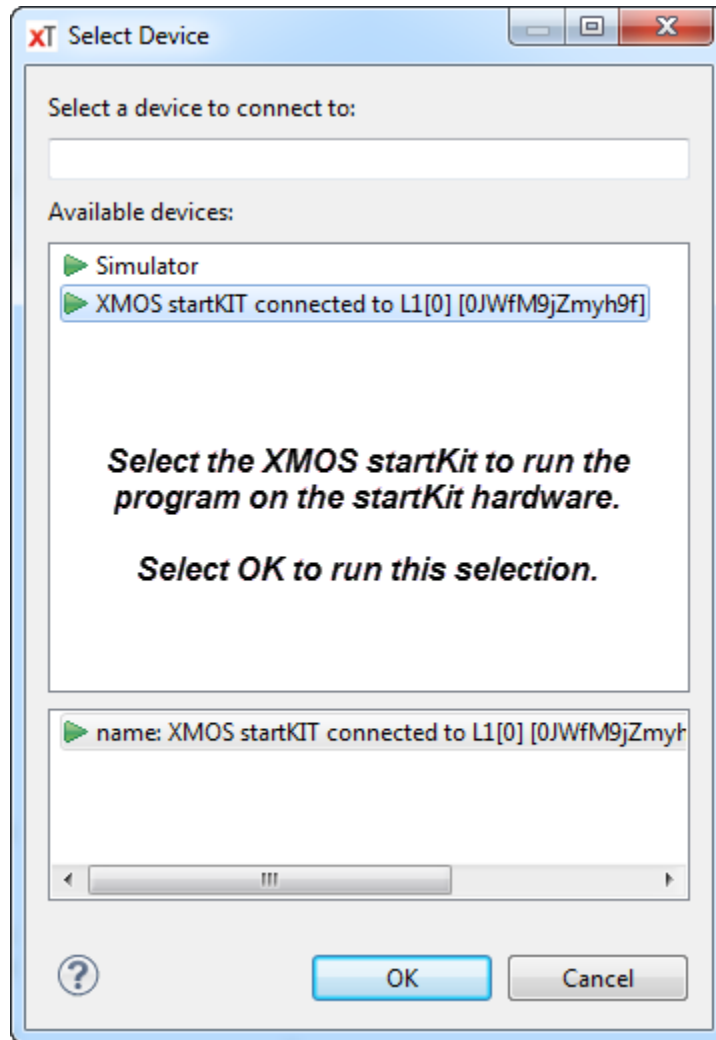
xT Select Device

Select a device to connect to:

Available devices:

Simulator
XMOS startKIT connected to L1[0] [0JWfM9jZmyh9f]

Select the XMOS startKit to run the program on the startKit hardware.

Select OK to run this selection.

name: XMOS startKIT connected to L1[0] [0JWfM9jZmyh

?

OK

Cancel